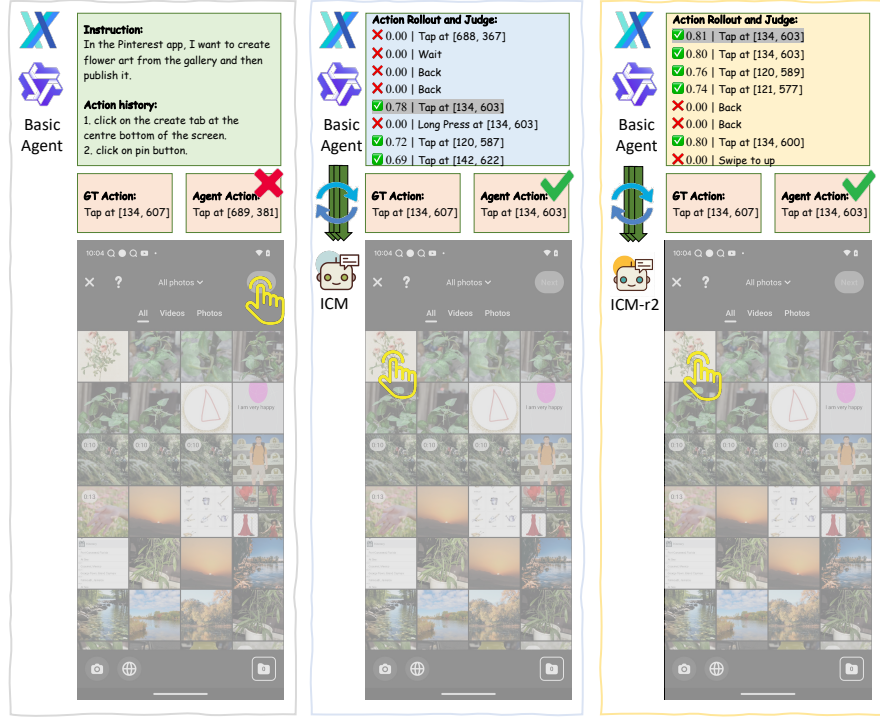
Basic Agent

Instruction:
In the Pinterest app, I want to create flower art from the gallery and then publish it.

Action history:
1. click on the create tab at the centre bottom of the screen.
2. click on pin button.

GT Action:
Tap at [134, 607]

Agent Action:
Tap at [689, 381]

10:04

All photos

All Videos Photos

0:10
0:10
0:10
0:13

I am very happy

Basic Agent

ICM

Action Rollout and Judge:
0.00 | Tap at [688, 367]
0.00 | Wait
0.00 | Back
0.00 | Back
0.78 | Tap at [134, 603]
0.00 | Long Press at [134, 603]
0.72 | Tap at [120, 587]
0.69 | Tap at [142, 622]

GT Action:
Tap at [134, 607]

Agent Action:
Tap at [134, 603]

10:04

All photos

Next

All Videos Photos

I am very happy

Basic Agent

ICM-r2

Action Rollout and Judge:
0.81 | Tap at [134, 603]
0.80 | Tap at [134, 603]
0.76 | Tap at [120, 589]
0.74 | Tap at [121, 577]
0.00 | Back
0.00 | Back
0.80 | Tap at [134, 600]
0.00 | Swipe to up

GT Action:
Tap at [134, 607]

Agent Action:
Tap at [134, 603]

10:04

All photos

Next

All Videos Photos

I am very happy